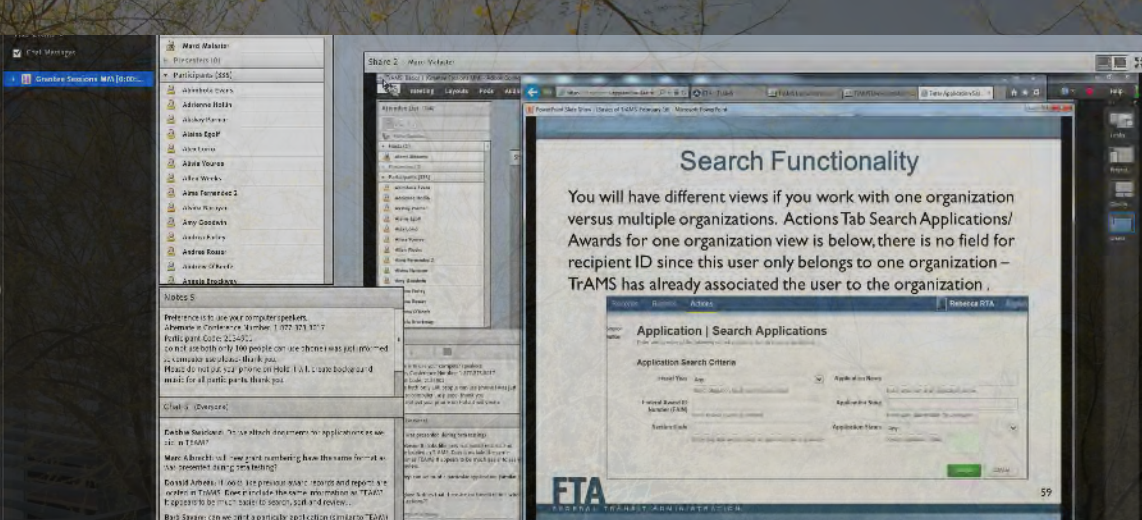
Chat Messages

Breakout Sessions MAIN [0:00]

Marci Webster

Presenters (0)

Participants (555)

Adrianna Evans
Adrienne Robin
Akshay Parmar
Alana Egolf
Alex Currie
Alexis Younes
Allen Weeks
Alma Fernandez
Alvina Narayan
Amy Goodwin
Andrea Kelley
Andrea Rosas
Andrew O'Keefe
Angela Brockway

Share 2 Marci Webster

Search Functionality

You will have different views if you work with one organization versus multiple organizations. Actions Tab Search Applications/ Awards for one organization view is below, there is no field for recipient ID since this user only belongs to one organization – TrAMS has already associated the user to the organization.

Application | Search Applications

Application Search Criteria

Fiscal Year
Application Name
Federal Award ID Number (FAIN)
Application Status
Section Code
Application Phase

Search
Cancel

FTA
FEDERAL TRANSIT ADMINISTRATION

59

Notes 5

Preference is to use your computer speakers. Alternate is Conference Number: 1 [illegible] Participant Code: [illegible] do not use both only 100 people can use phones i was just informed so computer sound please thank you. Please do not put your phone on Hold. It will create background music for all participants thank you

Chat 6 (Everyone)

Debbie Swickard: Do we attach documents for applications as we do in TEAM?

Marc Albrecht: will new grant numbering have the same format as that presented during beta testing?

Donald Arbeau: If much like previous years reports and reports are posted in TrAMS. Does it include the same information as TEAM? It appears to be much easier to search, sort and review...

Barb Sexton: Can we print a particular application similar to TEAM?